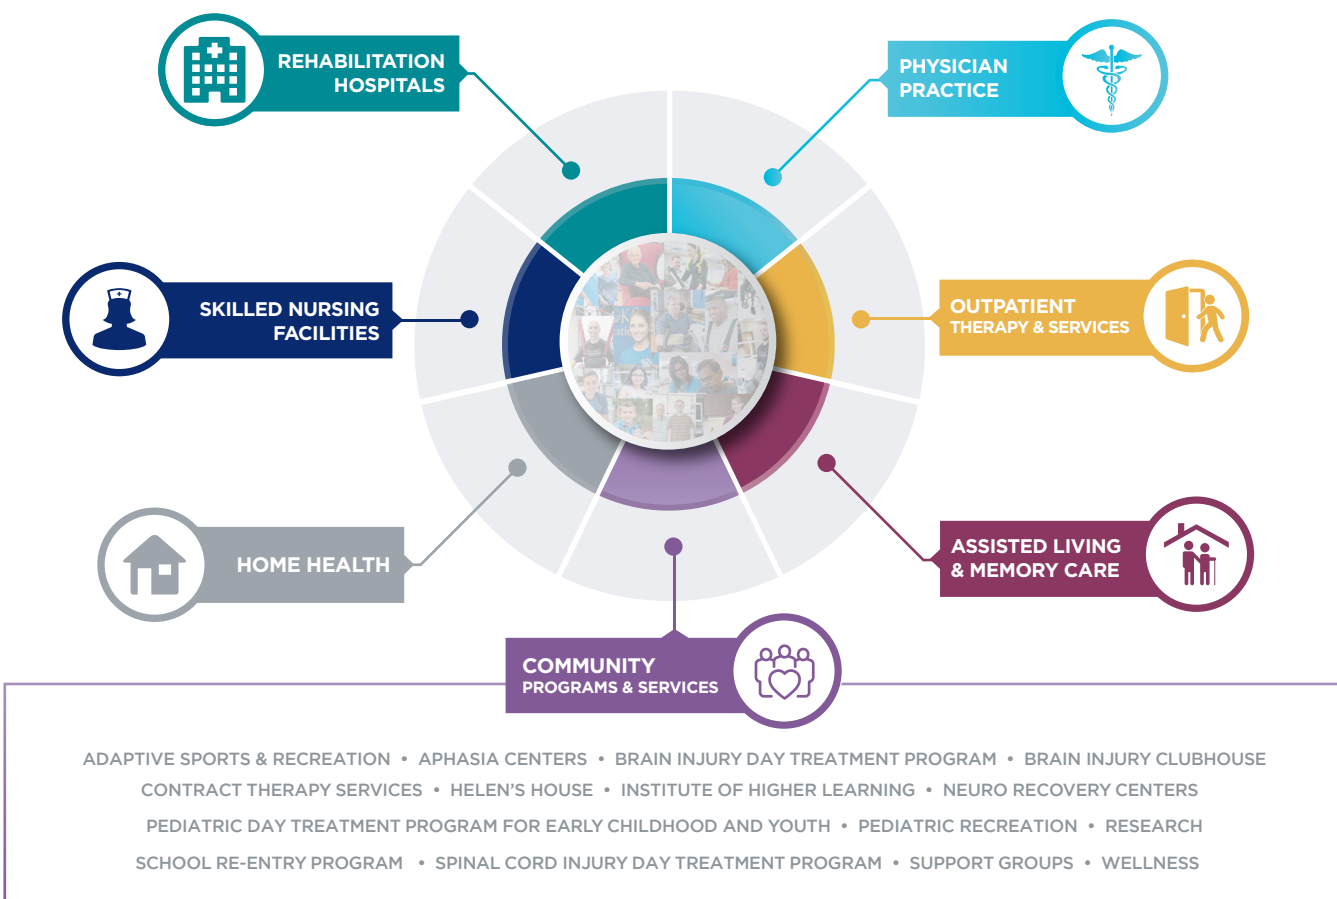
REHABILITATION HOSPITALS

PHYSICIAN PRACTICE

SKILLED NURSING FACILITIES

OUTPATIENT THERAPY & SERVICES

HOME HEALTH

ASSISTED LIVING & MEMORY CARE

COMMUNITY PROGRAMS & SERVICES

ADAPTIVE SPORTS & RECREATION • APHASIA CENTERS • BRAIN INJURY DAY TREATMENT PROGRAM • BRAIN INJURY CLUBHOUSE
CONTRACT THERAPY SERVICES • HELEN'S HOUSE • INSTITUTE OF HIGHER LEARNING • NEURO RECOVERY CENTERS
PEDIATRIC DAY TREATMENT PROGRAM FOR EARLY CHILDHOOD AND YOUTH • PEDIATRIC RECREATION • RESEARCH
SCHOOL RE-ENTRY PROGRAM • SPINAL CORD INJURY DAY TREATMENT PROGRAM • SUPPORT GROUPS • WELLNESS